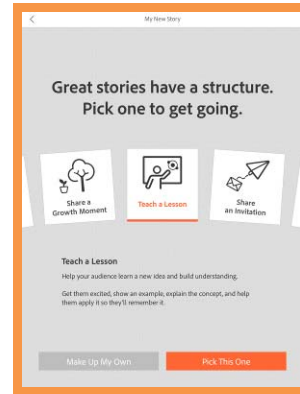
My New Story

Great stories have a structure. Pick one to get going.

Share a Growth Moment

Teach a Lesson

Share an Invitation

Teach a Lesson

Help your audience learn a new idea and build understanding.

Get them excited, show an example, explain the concept, and help them apply it so they'll remember it.

Make Up My Own

Pick This One